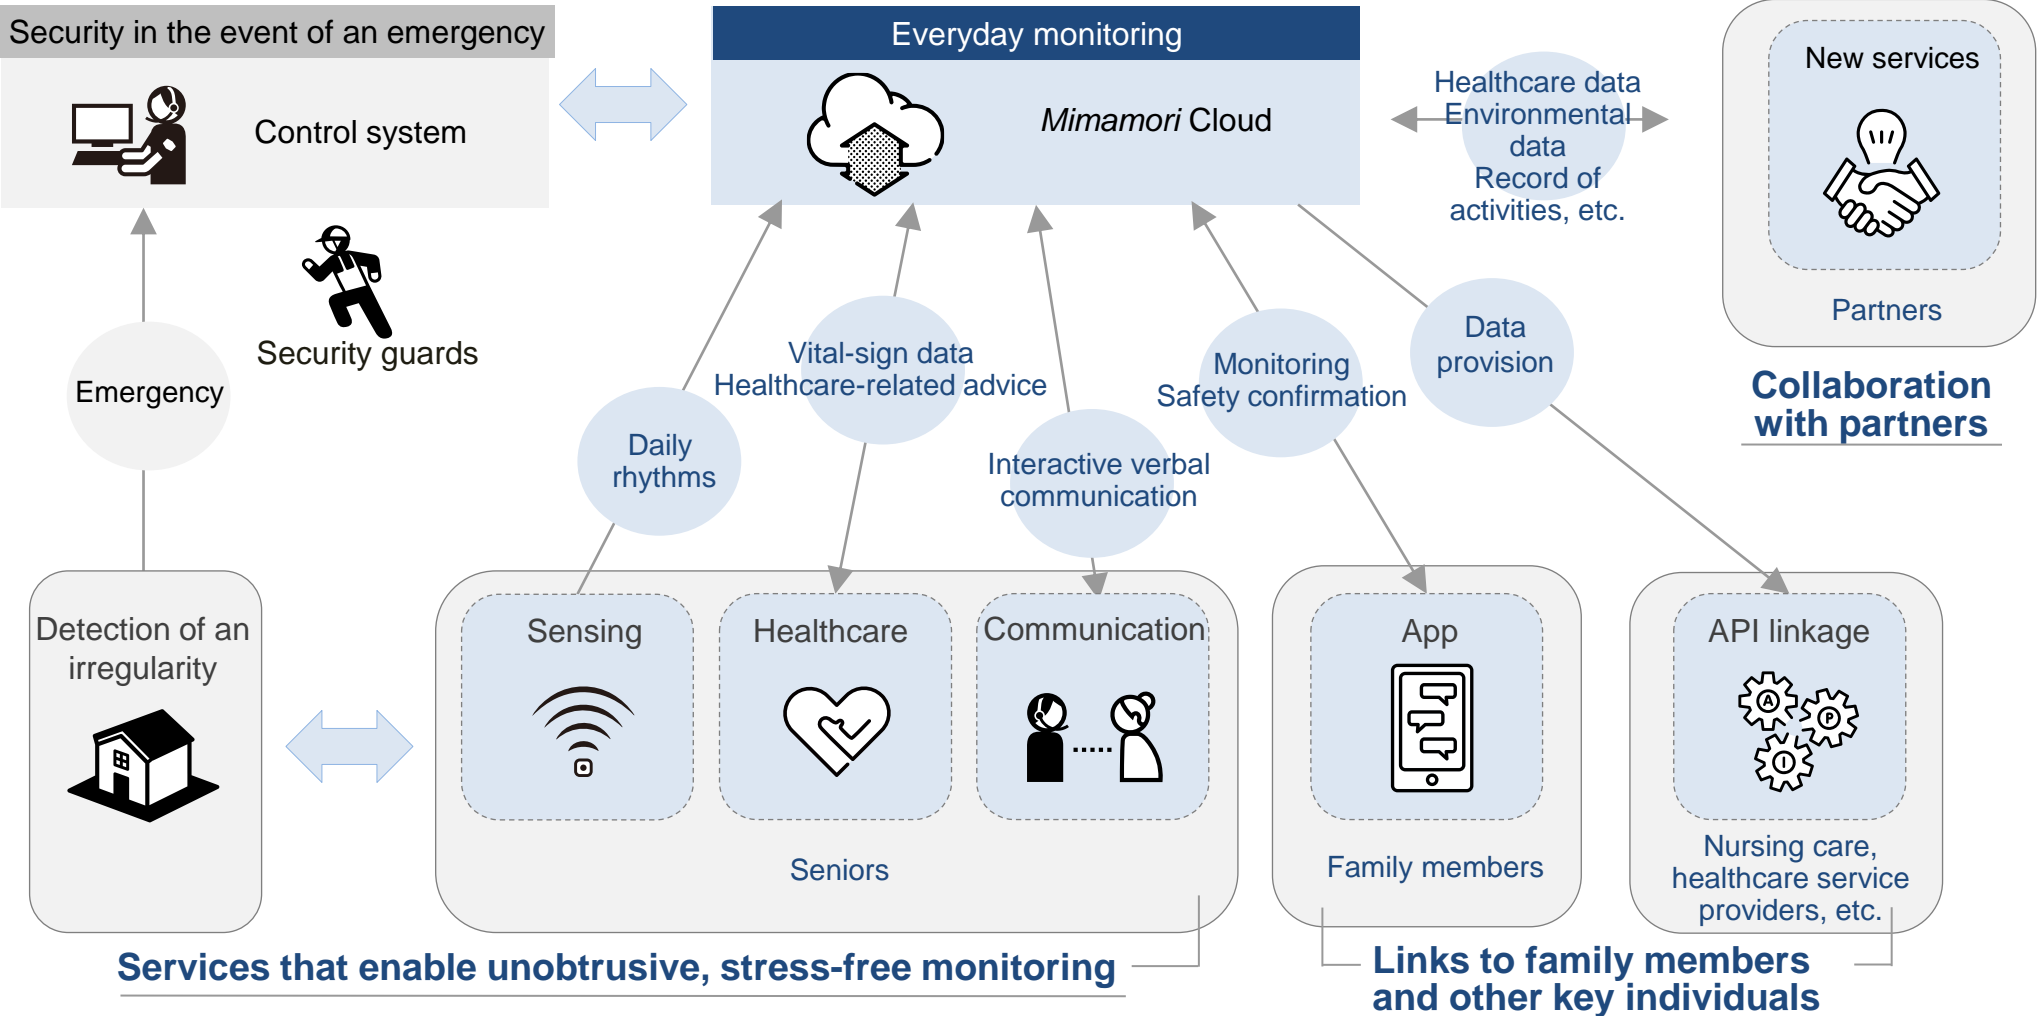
Security in the event of an emergency

Control system

Security guards

Emergency

Everyday monitoring

*Mimamori* Cloud

Healthcare data
Environmental data
Record of activities, etc.

New services

Partners

Collaboration with partners

Daily rhythms

Vital-sign data
Healthcare-related advice

Interactive verbal communication

Monitoring
Safety confirmation

Data provision

Detection of an irregularity

Sensing

Healthcare

Communication

Seniors

App

Family members

API linkage

Nursing care, healthcare service providers, etc.

Services that enable unobtrusive, stress-free monitoring

Links to family members and other key individuals